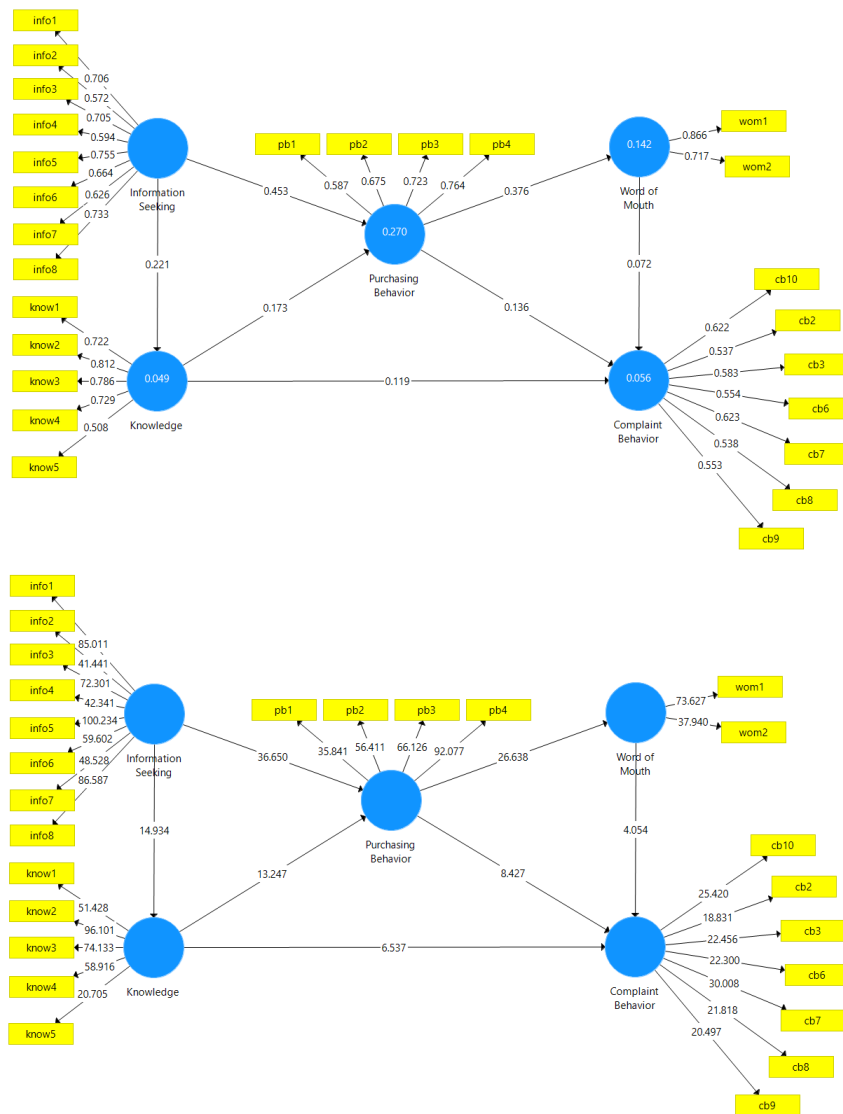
info1
info2
info3
info4
info5
info6
info7
info8
0.706
0.572
0.705
0.594
0.755
0.664
0.626
0.733
Information Seeking
0.453
0.221
pb1
pb2
pb3
pb4
0.587
0.675
0.723
0.764
0.270
Purchasing Behavior
0.376
0.142
Word of Mouth
0.866
0.717
wom1
wom2
0.072
know1
know2
know3
know4
know5
0.722
0.812
0.786
0.729
0.508
0.049
Knowledge
0.173
0.136
0.119
0.056
Complaint Behavior
cb10
cb2
cb3
cb6
cb7
cb8
cb9
0.622
0.537
0.583
0.554
0.623
0.538
0.553

info1
info2
info3
info4
info5
info6
info7
info8
85.011
41.441
72.301
42.341
100.234
59.602
48.528
86.587
Information Seeking
36.650
14.934
pb1
pb2
pb3
pb4
35.841
56.411
66.126
92.077
Purchasing Behavior
26.638
Word of Mouth
73.627
37.940
wom1
wom2
4.054
know1
know2
know3
know4
know5
51.428
96.101
74.133
58.916
20.705
Knowledge
13.247
8.427
6.537
Complaint Behavior
cb10
cb2
cb3
cb6
cb7
cb8
cb9
25.420
18.831
22.456
22.300
30.008
21.818
20.497